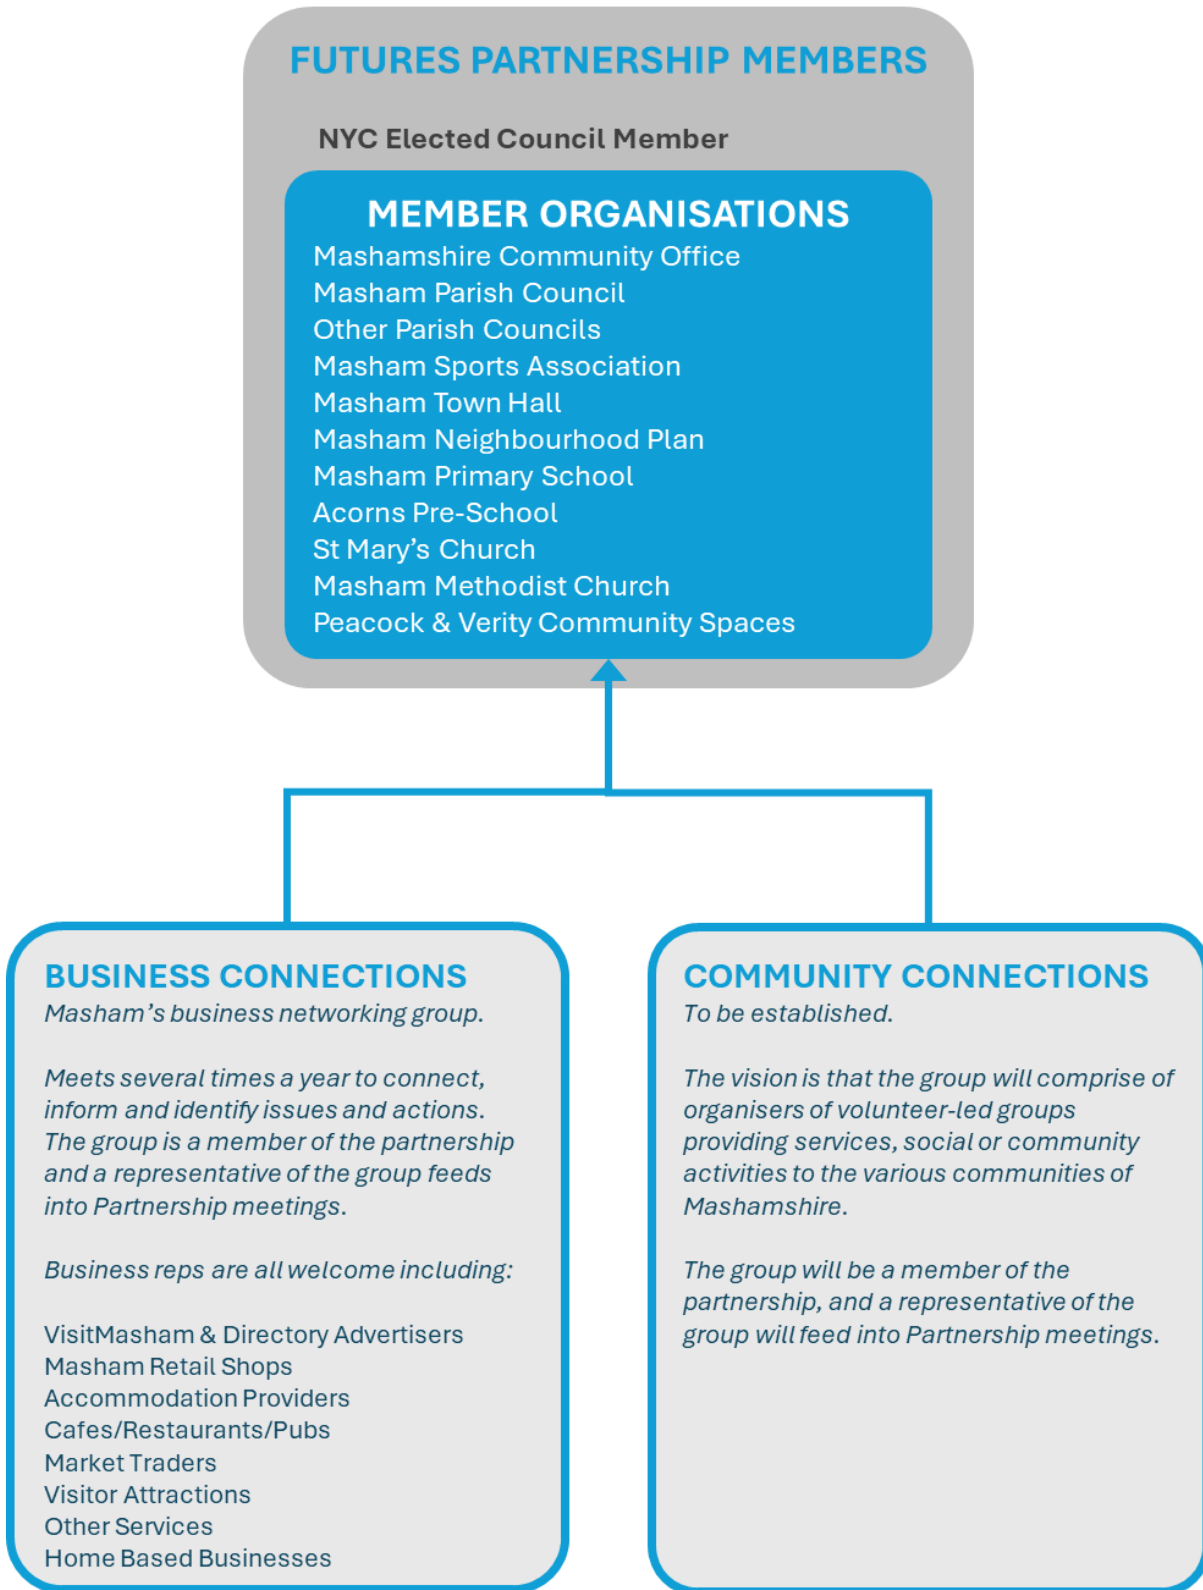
FUTURES PARTNERSHIP MEMBERS

NYC Elected Council Member

MEMBER ORGANISATIONS

Mashamshire Community Office
Masham Parish Council
Other Parish Councils
Masham Sports Association
Masham Town Hall
Masham Neighbourhood Plan
Masham Primary School
Acorns Pre-School
St Mary's Church
Masham Methodist Church
Peacock & Verity Community Spaces

BUSINESS CONNECTIONS
Masham's business networking group.

Meets several times a year to connect, inform and identify issues and actions. The group is a member of the partnership and a representative of the group feeds into Partnership meetings.

Business reps are all welcome including:

VisitMasham & Directory Advertisers
Masham Retail Shops
Accommodation Providers
Cafes/Restaurants/Pubs
Market Traders
Visitor Attractions
Other Services
Home Based Businesses

COMMUNITY CONNECTIONS
To be established.

The vision is that the group will comprise of organisers of volunteer-led groups providing services, social or community activities to the various communities of Mashamshire.

The group will be a member of the partnership, and a representative of the group will feed into Partnership meetings.